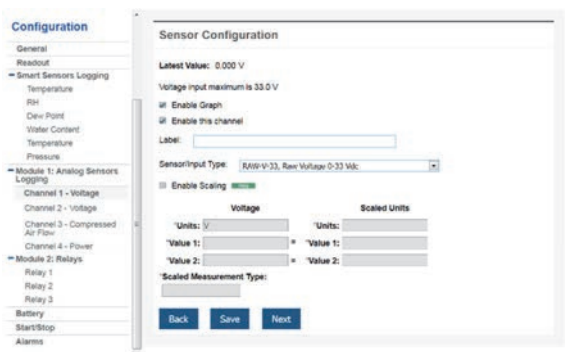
Configuration
General
Readout
− Smart Sensors Logging
Temperature
RH
Dew Point
Water Content
Temperature
Pressure
− Module 1: Analog Sensors Logging
Channel 1 - Voltage
Channel 2 - Voltage
Channel 3 - Compressed Air Flow
Channel 4 - Power
− Module 2: Relays
Relay 1
Relay 2
Relay 3
Battery
Start/Stop
Alarms

Sensor Configuration

Latest Value: 0.000 V

Voltage input maximum is 33.0 V

Enable Graph

Enable this channel

Label:

Sensor/Input Type: RAW-V-33, Raw Voltage 0-33 Vdc

Enable Scaling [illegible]

| Voltage | | Scaled Units |
|---|---|---|
| *Units: V | | *Units: |
| *Value 1: | = | *Value 1: |
| *Value 2: | = | *Value 2: |

*Scaled Measurement Type:

Back Save Next